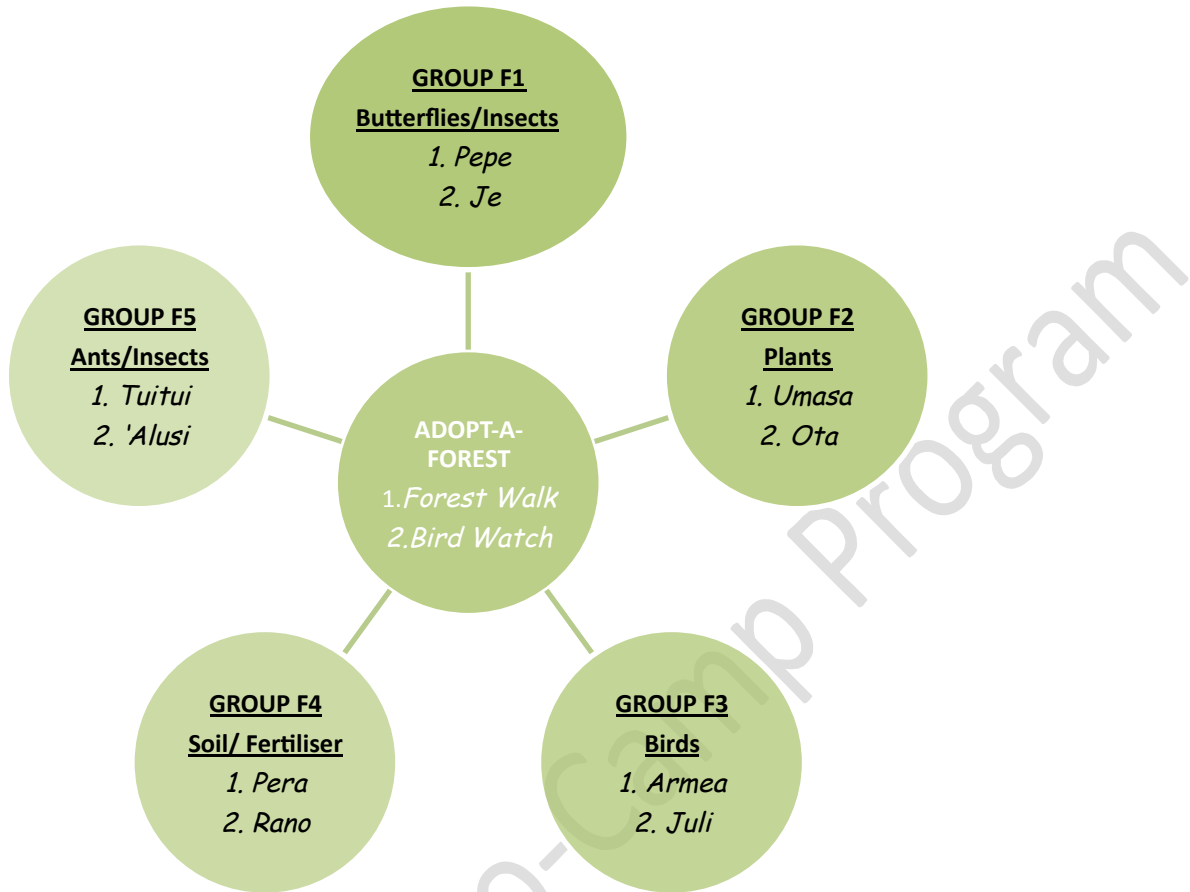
GROUP F1
Butterflies/Insects
1. Pepe
2. Je

GROUP F5
Ants/Insects
1. Tuitui
2. 'Alusi

ADOPT-A-FOREST
1.Forest Walk
2.Bird Watch

GROUP F2
Plants
1. Umasa
2. Ota

GROUP F4
Soil/ Fertiliser
1. Pera
2. Rano

GROUP F3
Birds
1. Armea
2. Juli

o-Camp Program